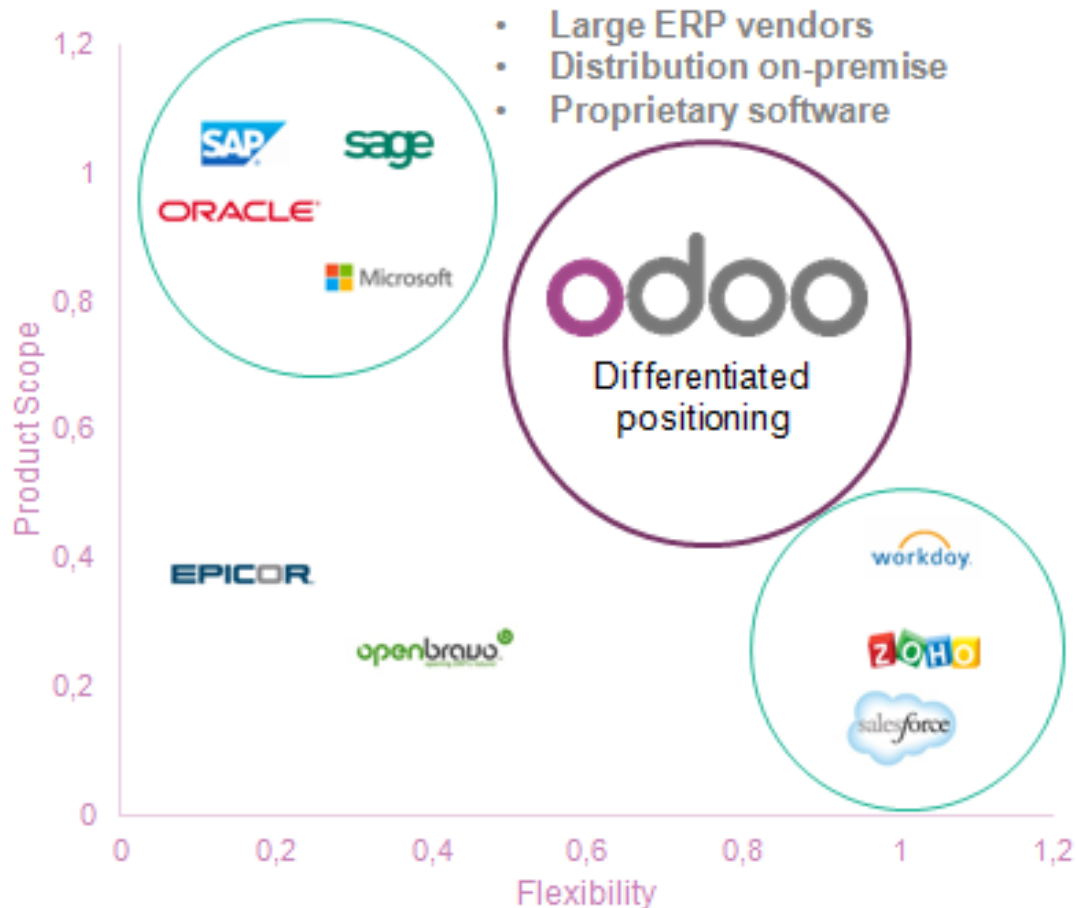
• Large ERP vendors
• Distribution on-premise
• Proprietary software

1,2
1
0,8
0,6
0,4
0,2
0

Product Scope

SAP
sage
ORACLE
Microsoft

odoo
Differentiated positioning

EPICOR
openbravo

workday.
ZOHO
salesforce

0
0,2
0,4
0,6
0,8
1
1,2

Flexibility